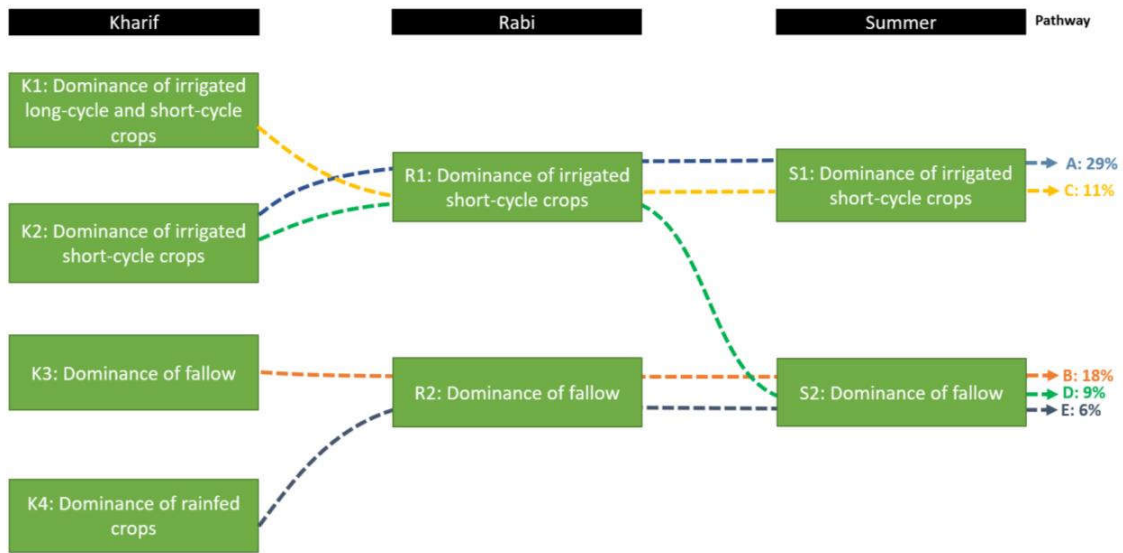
Kharif

Rabi

Summer

Pathway

K1: Dominance of irrigated long-cycle and short-cycle crops

K2: Dominance of irrigated short-cycle crops

K3: Dominance of fallow

K4: Dominance of rainfed crops

R1: Dominance of irrigated short-cycle crops

R2: Dominance of fallow

S1: Dominance of irrigated short-cycle crops

S2: Dominance of fallow

A: 29%

C: 11%

B: 18%

D: 9%

E: 6%